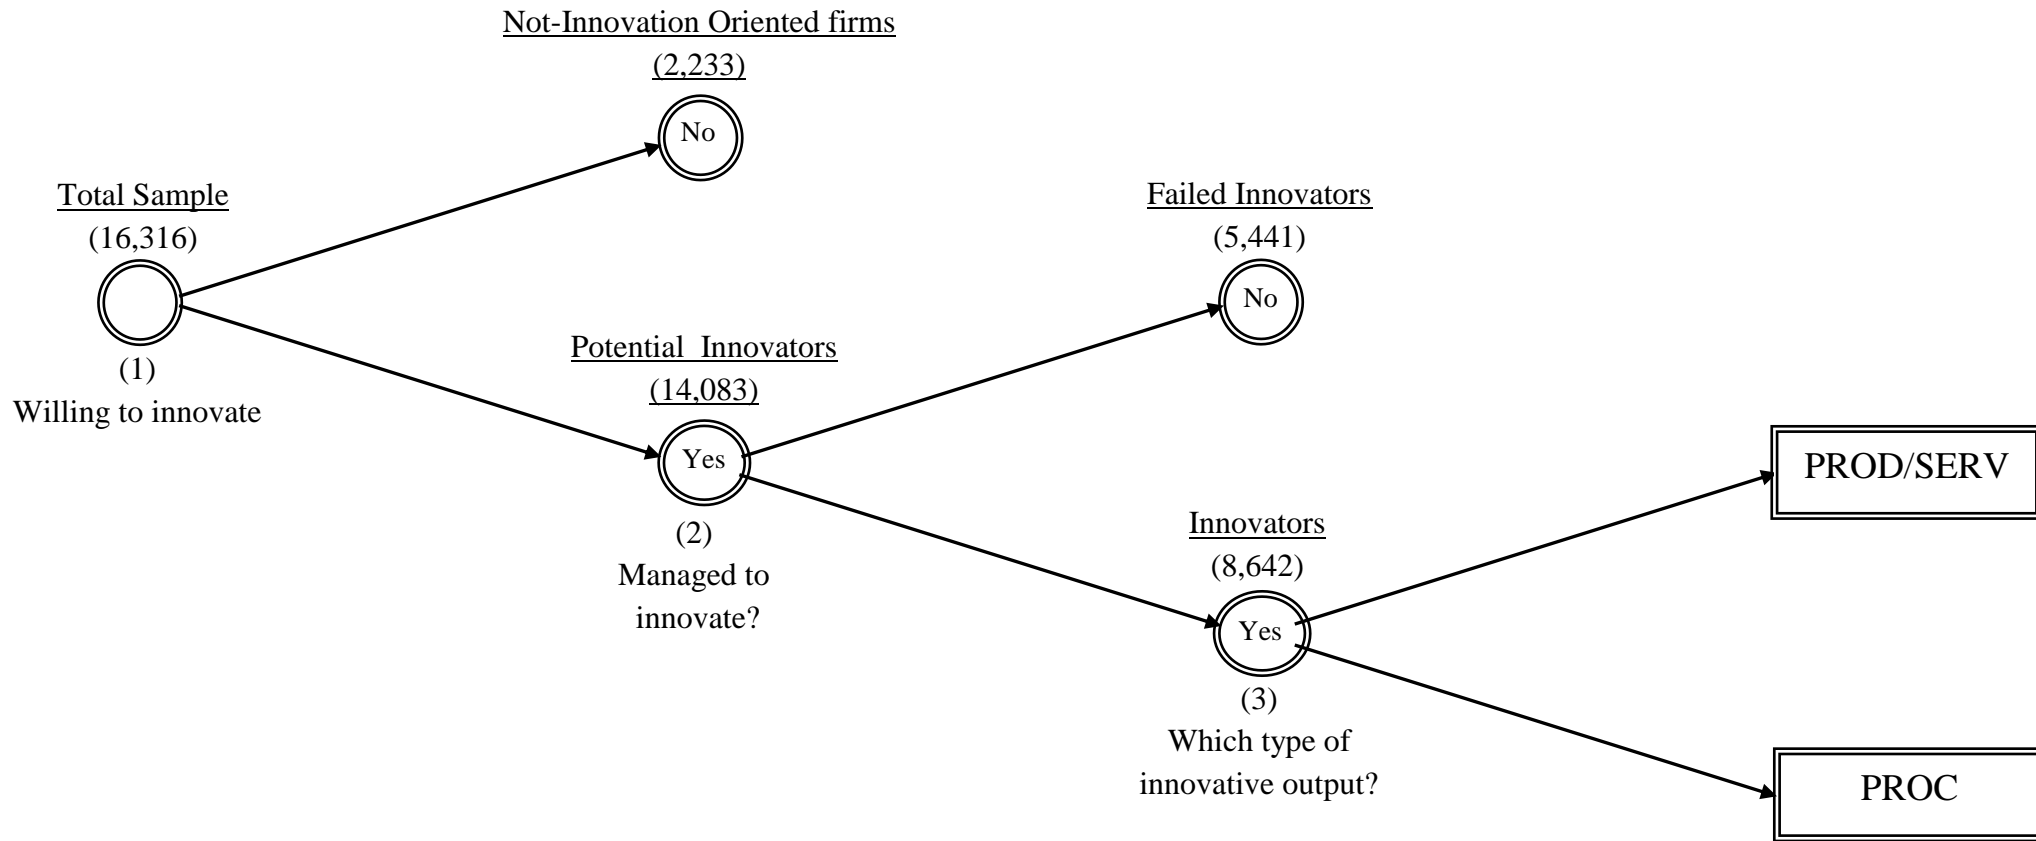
Not-Innovation Oriented firms
(2,233)
No

Total Sample
(16,316)
(1)
Willing to innovate

Failed Innovators
(5,441)
No

Potential Innovators
(14,083)
Yes
(2)
Managed to innovate?

PROD/SERV

Innovators
(8,642)
Yes
(3)
Which type of innovative output?

PROC